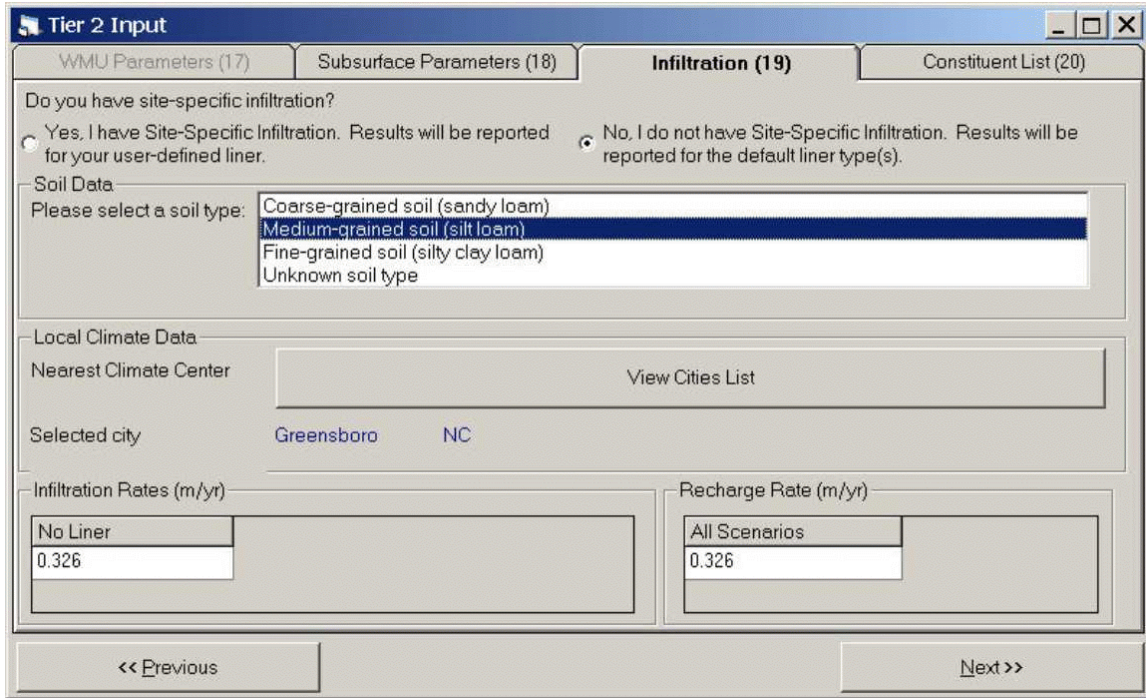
Tier 2 Input

WMU Parameters (17)
Subsurface Parameters (18)
Infiltration (19)
Constituent List (20)

Do you have site-specific infiltration?

Yes, I have Site-Specific Infiltration. Results will be reported for your user-defined liner.

No, I do not have Site-Specific Infiltration. Results will be reported for the default liner type(s).

Soil Data

Please select a soil type:
Coarse-grained soil (sandy loam)
Medium-grained soil (silt loam)
Fine-grained soil (silty clay loam)
Unknown soil type

Local Climate Data

Nearest Climate Center
View Cities List

Selected city
Greensboro
NC

Infiltration Rates (m/yr)

| No Liner |
|---|
| 0.326 |

Recharge Rate (m/yr)

| All Scenarios |
|---|
| 0.326 |

<< Previous

Next >>